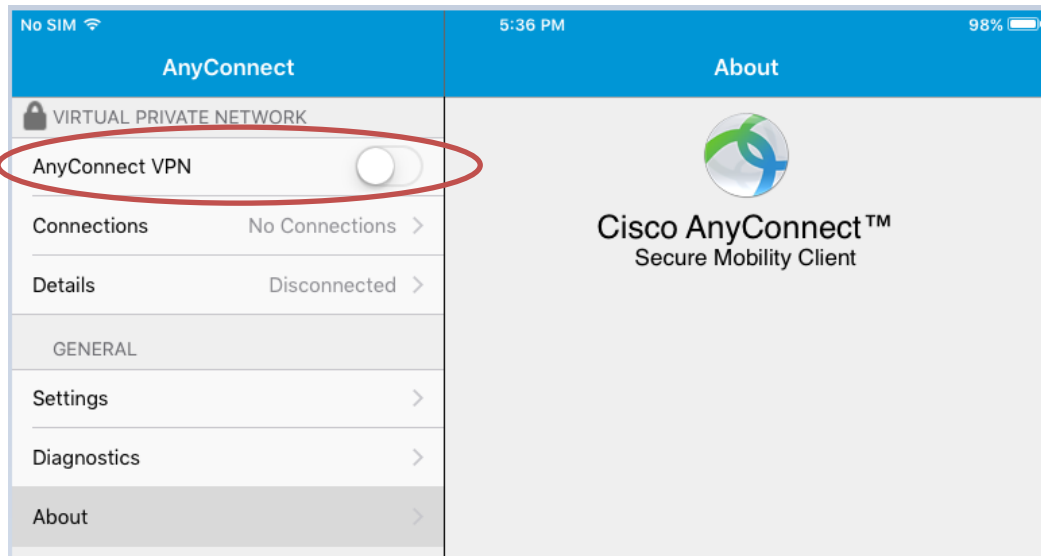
No SIM
5:36 PM
98%

AnyConnect

VIRTUAL PRIVATE NETWORK

AnyConnect VPN

Connections No Connections >

Details Disconnected >

GENERAL

Settings >

Diagnostics >

About >

About

Cisco AnyConnect™
Secure Mobility Client